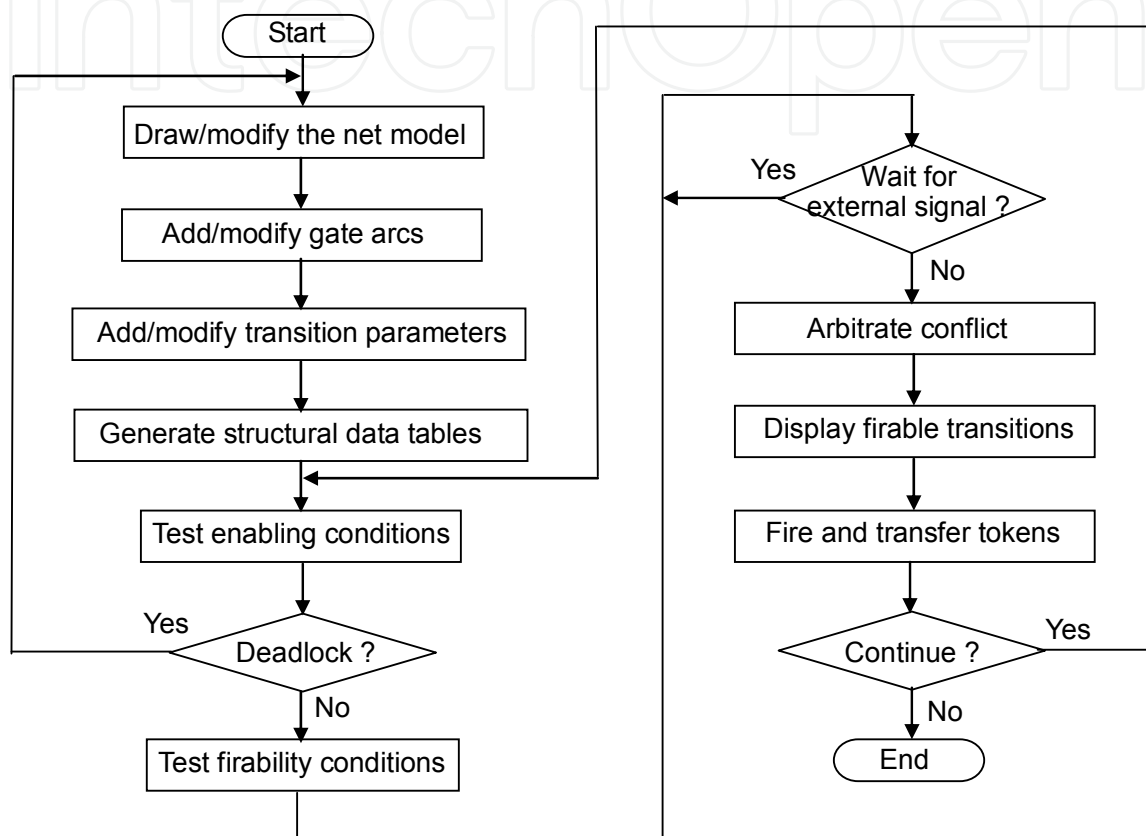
intechopen

Start

Draw/modify the net model

Add/modify gate arcs

Add/modify transition parameters

Generate structural data tables

Test enabling conditions

Yes

Deadlock ?

No

Test firability conditions

Yes

Wait for external signal ?

No

Arbitrate conflict

Display firable transitions

Fire and transfer tokens

Continue ?

Yes

No

End